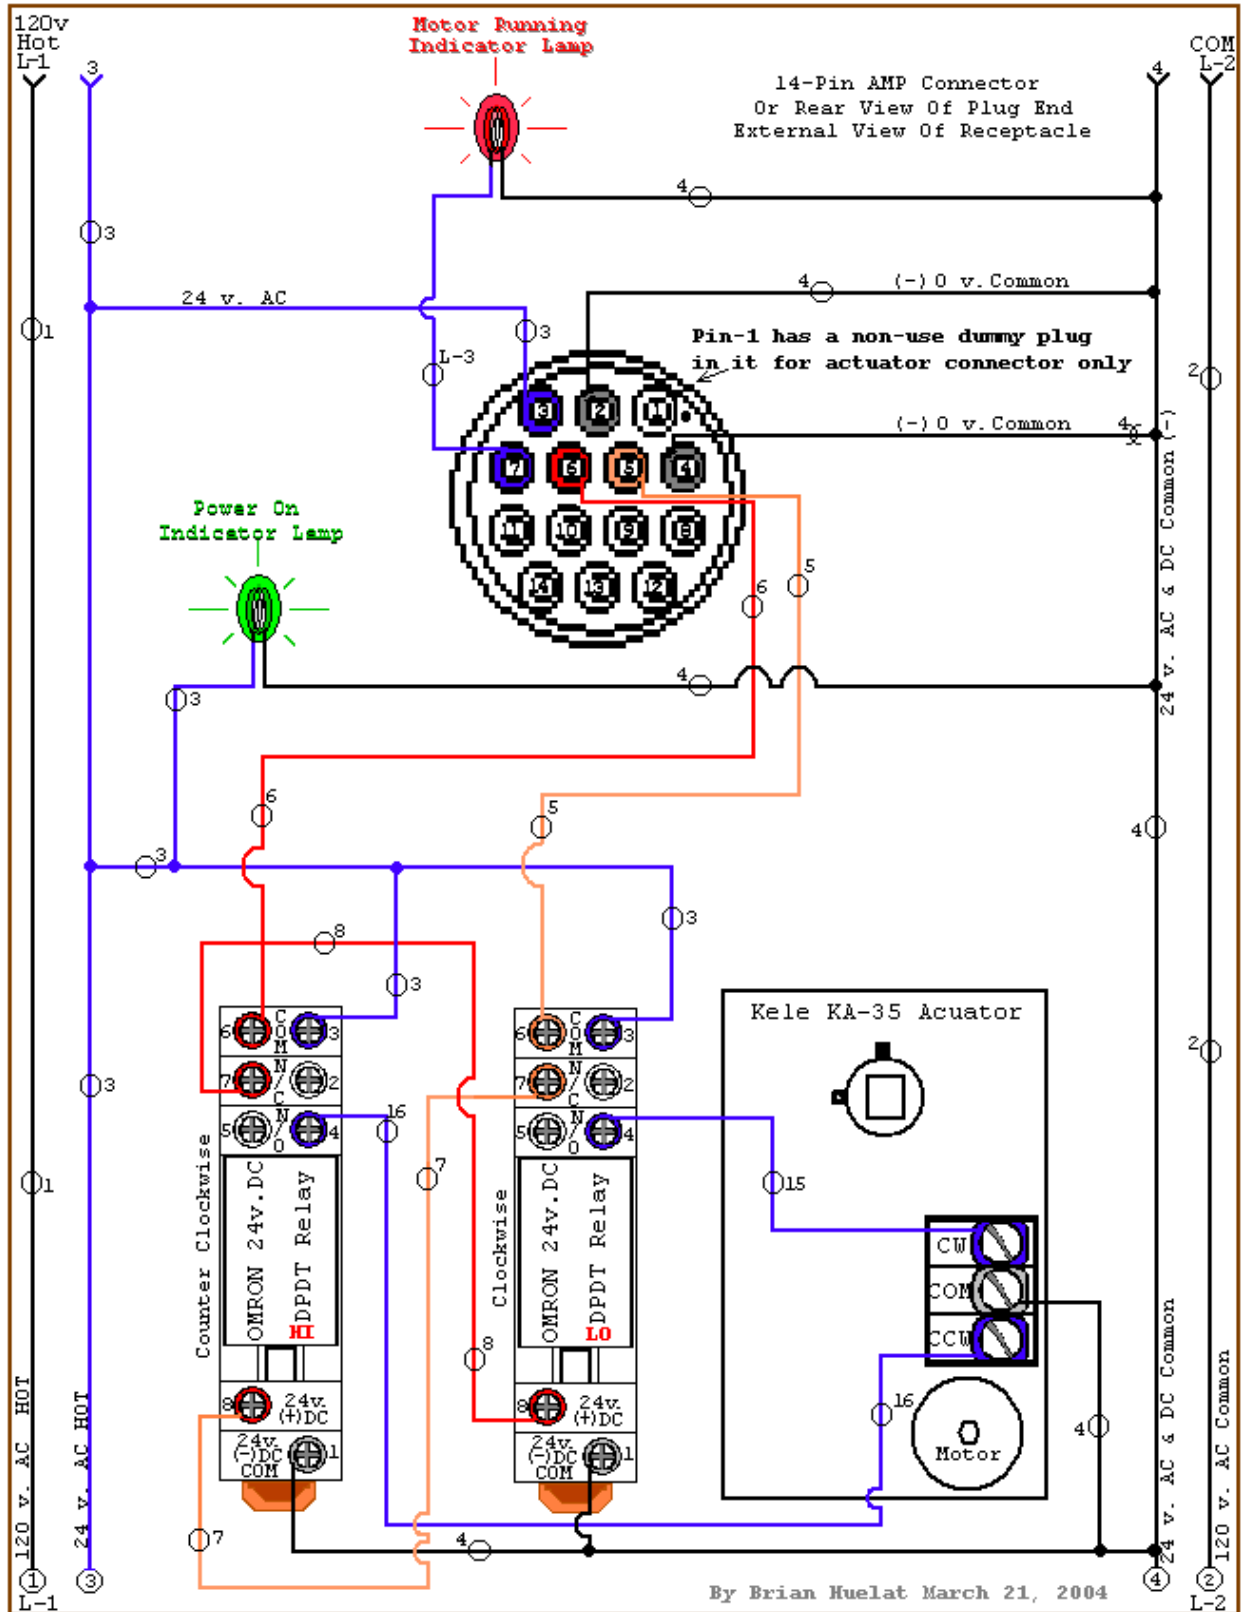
120v
Hot
L-1

3

Motor Running
Indicator Lamp

COM
L-2

4

14-Pin AMP Connector
Or Rear View Of Plug End
External View Of Receptacle

4

3

24 v. AC

1

4

(-) 0 v. Common

3

L-3

Pin-1 has a non-use dummy plug
in it for actuator connector only

2

3 2 1
7 6 5 4
11 10 9 8
14 13 12

(-) 0 v. Common

4

24 v. AC & DC Common (-)

Power On
Indicator Lamp

6

5

3

4

6

5

3

4

3

8

3

3

3

Kele KA-35 Acuator

6 C O M 3
7 N / C 2
5 N / O 4

6 C O M 3
7 N / C 2
5 N / O 4

16

2

1

7

15

Counter Clockwise

OMRON 24v.DC DPDT Relay HI

Clockwise

OMRON 24v.DC DPDT Relay LO

CW
COM
CCW

8

16

4

Motor

120 v. AC HOT

24 v. AC HOT

8 24v. (+)DC
24v. (-)DC COM 1

8 24v. (+)DC
24v. (-)DC COM 1

24 v. AC & DC Common

120 v. AC Common

7

4

1
L-1

3

By Brian Huelat March 21, 2004

4

2
L-2